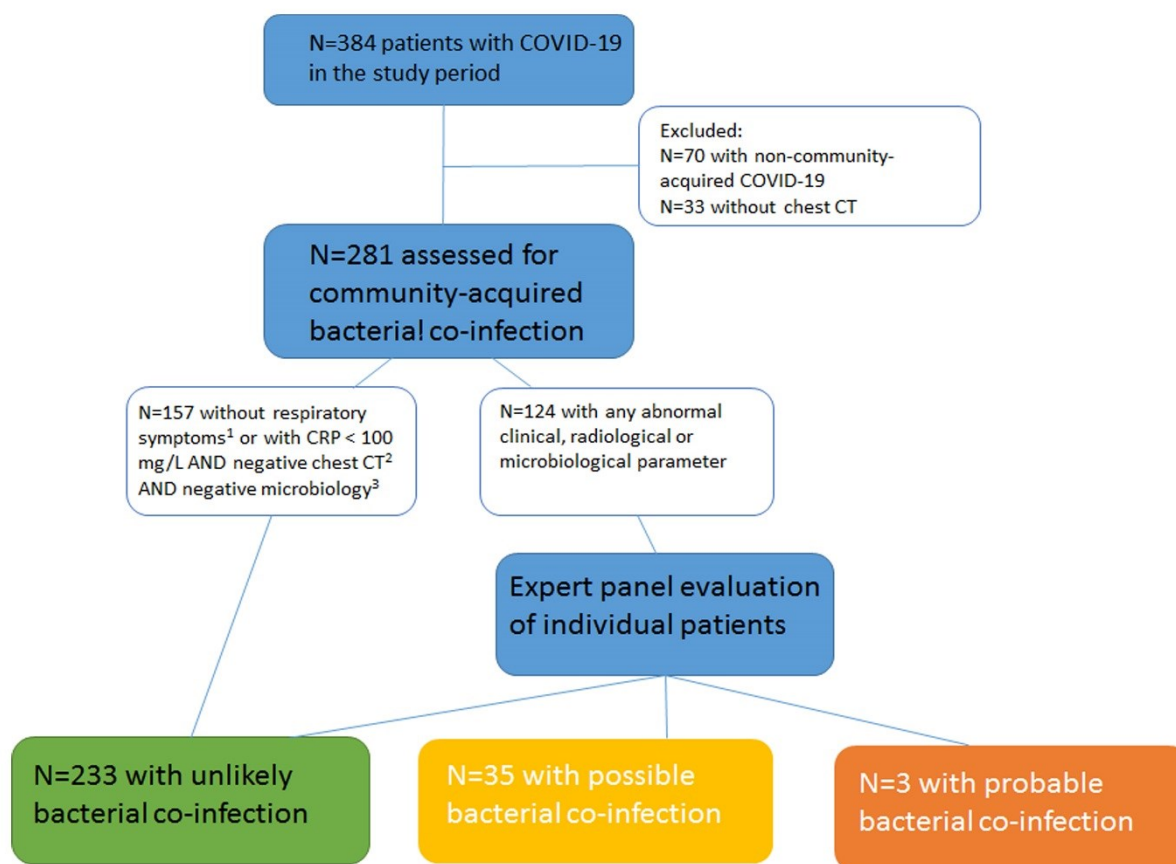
N=384 patients with COVID-19 in the study period

Excluded:
N=70 with non-community-acquired COVID-19
N=33 without chest CT

N=281 assessed for community-acquired bacterial co-infection

N=157 without respiratory symptoms$^1$ or with CRP < 100 mg/L AND negative chest CT$^2$ AND negative microbiology$^3$

N=124 with any abnormal clinical, radiological or microbiological parameter

Expert panel evaluation of individual patients

N=233 with unlikely bacterial co-infection

N=35 with possible bacterial co-infection

N=3 with probable bacterial co-infection